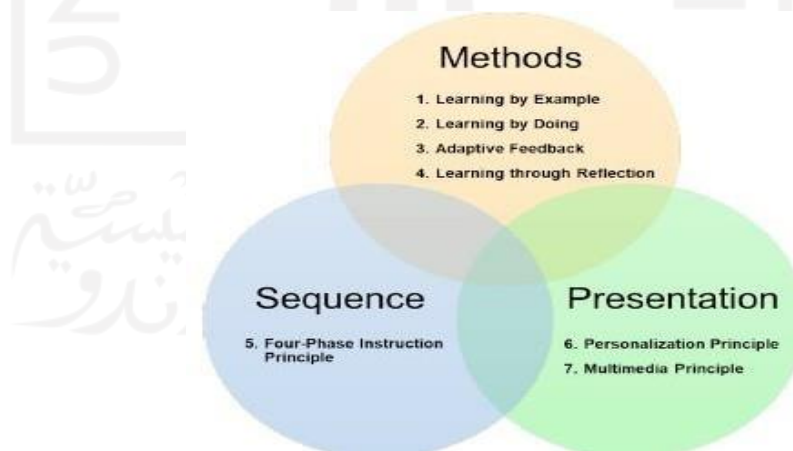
Methods

1. Learning by Example
2. Learning by Doing
3. Adaptive Feedback
4. Learning through Reflection

Sequence

5. Four-Phase Instruction Principle

Presentation

6. Personalization Principle
7. Multimedia Principle